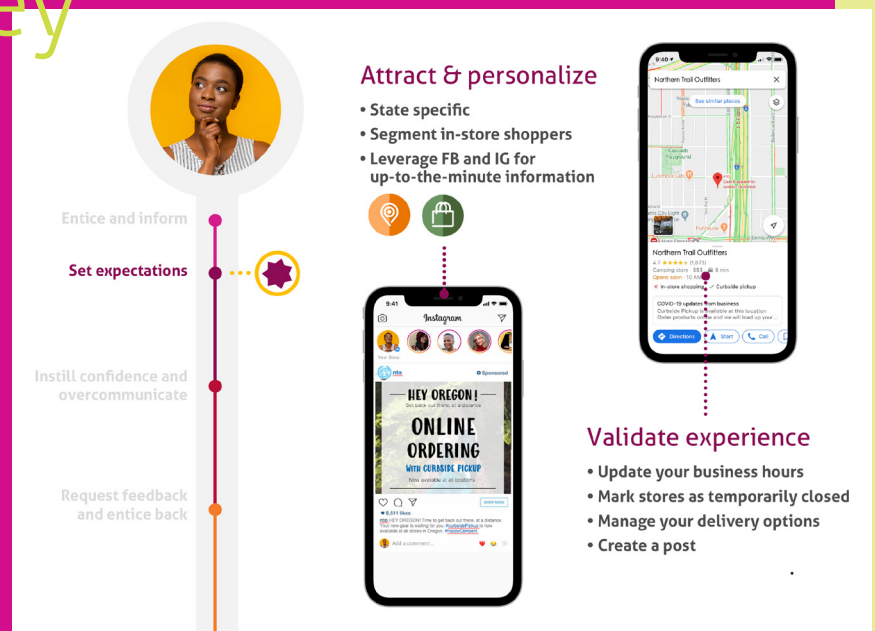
ey

Entice and inform

Set expectations

Instill confidence and overcommunicate

Request feedback and entice back

Attract & personalize

• State specific
• Segment in-store shoppers
• Leverage FB and IG for up-to-the-minute information

9:41

Instagram

Your Story

nto

Sponsored

HEY OREGON!

Get back out there, at a distance

ONLINE ORDERING

WITH CURBSIDE PICKUP

Now available at all locations

SHOP NOW

6,511 likes

HEY OREGON! Time to get back out there, at a distance. Your new gear is waiting for you. #CurbsidePickup is now available at all stores in Oregon. #NTOCurbside

Add a comment...

9:40

Northern Trail Outfitters

See similar places

Northern Trail Outfitters

4.7 ★★★★★ (1,873)

Camping store · $$$ · 8 min

Opens soon · 10 AM

× In-store shopping · ✓ Curbside pickup

COVID-19 updates from business

Curbside Pickup is available at this location. Order products online and we will load up your...

Directions

Start

Call

Validate experience

• Update your business hours
• Mark stores as temporarily closed
• Manage your delivery options
• Create a post